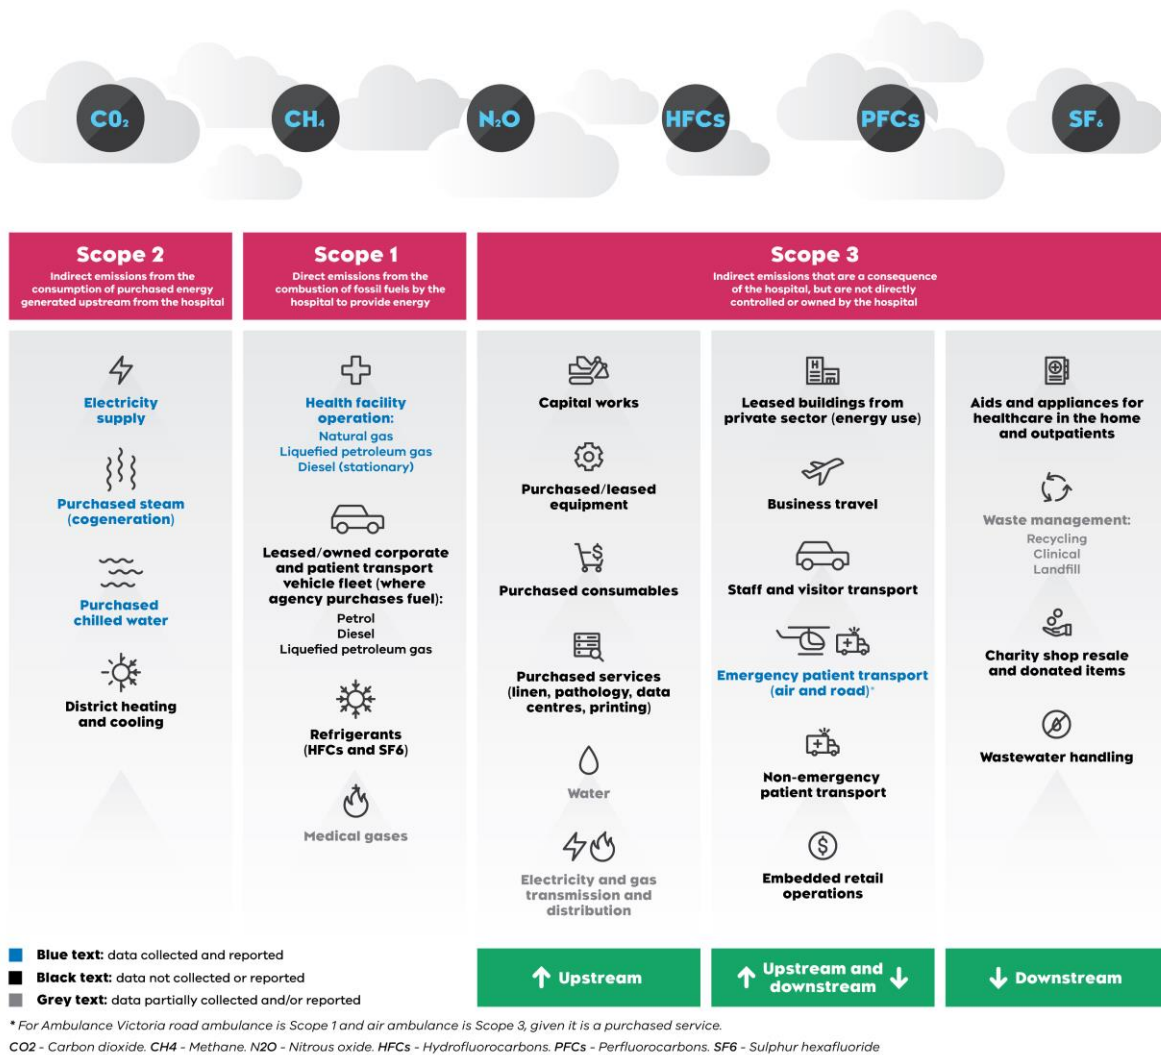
$CO_2$ $CH_4$ $N_2O$ HFCs PFCs $SF_6$

**Scope 2**
Indirect emissions from the consumption of purchased energy generated upstream from the hospital

**Scope 1**
Direct emissions from the combustion of fossil fuels by the hospital to provide energy

**Scope 3**
Indirect emissions that are a consequence of the hospital, but are not directly controlled or owned by the hospital

Electricity supply

Purchased steam (cogeneration)

Purchased chilled water

District heating and cooling

Health facility operation:
Natural gas
Liquefied petroleum gas
Diesel (stationary)

Leased/owned corporate and patient transport vehicle fleet (where agency purchases fuel):
Petrol
Diesel
Liquefied petroleum gas

Refrigerants (HFCs and SF6)

Medical gases

Capital works

Purchased/leased equipment

Purchased consumables

Purchased services (linen, pathology, data centres, printing)

Water

Electricity and gas transmission and distribution

Leased buildings from private sector (energy use)

Business travel

Staff and visitor transport

Emergency patient transport (air and road)*

Non-emergency patient transport

Embedded retail operations

Aids and appliances for healthcare in the home and outpatients

Waste management:
Recycling
Clinical
Landfill

Charity shop resale and donated items

Wastewater handling

**Blue text:** data collected and reported
**Black text:** data not collected or reported
**Grey text:** data partially collected and/or reported

↑ Upstream

↑ Upstream and downstream ↓

↓ Downstream

* For Ambulance Victoria road ambulance is Scope 1 and air ambulance is Scope 3, given it is a purchased service.
CO2 - Carbon dioxide. CH4 - Methane. N2O - Nitrous oxide. HFCs - Hydrofluorocarbons. PFCs - Perfluorocarbons. SF6 - Sulphur hexafluoride